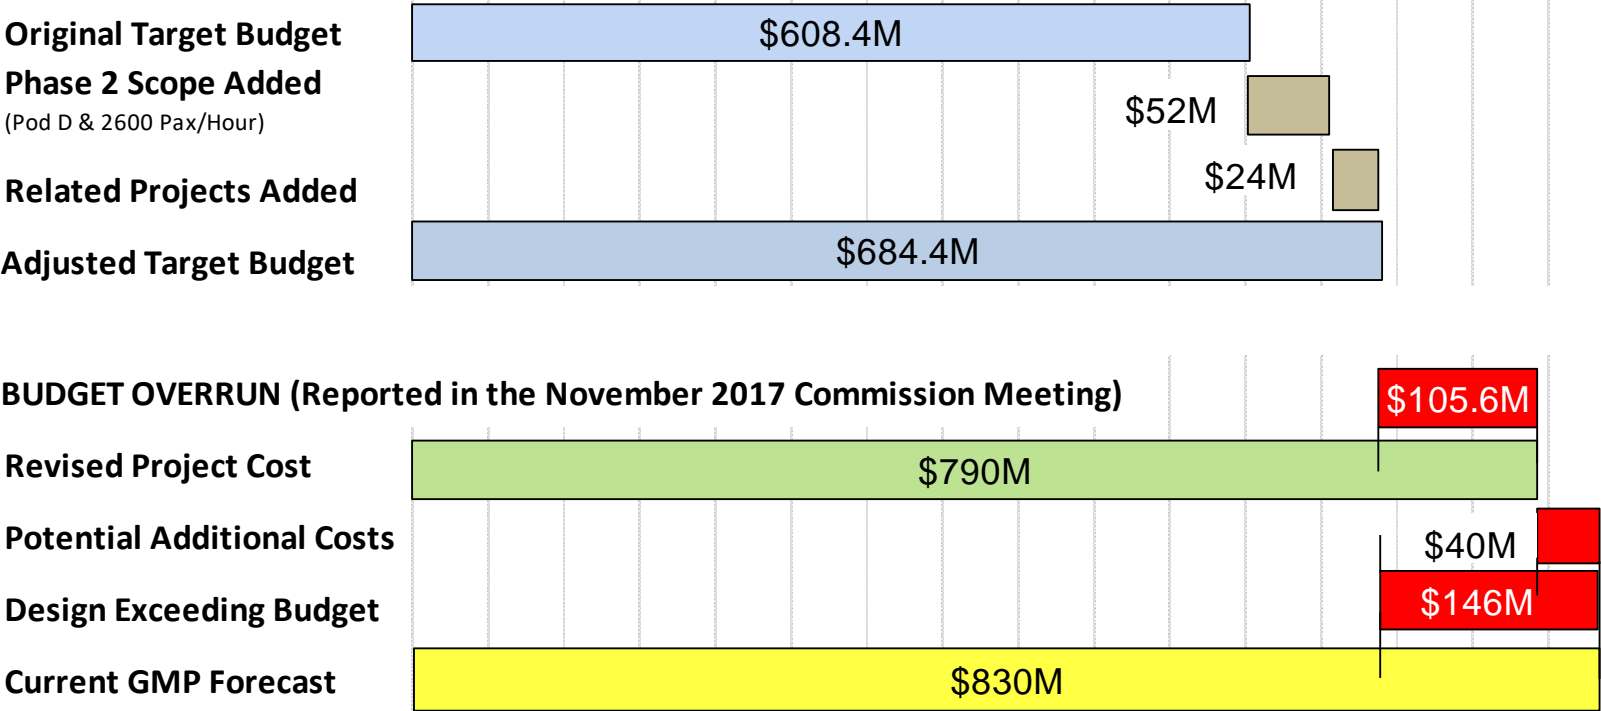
Original Target Budget $608.4M

Phase 2 Scope Added (Pod D & 2600 Pax/Hour) $52M

Related Projects Added $24M

Adjusted Target Budget $684.4M

BUDGET OVERRUN (Reported in the November 2017 Commission Meeting) $105.6M

Revised Project Cost $790M

Potential Additional Costs $40M

Design Exceeding Budget $146M

Current GMP Forecast $830M